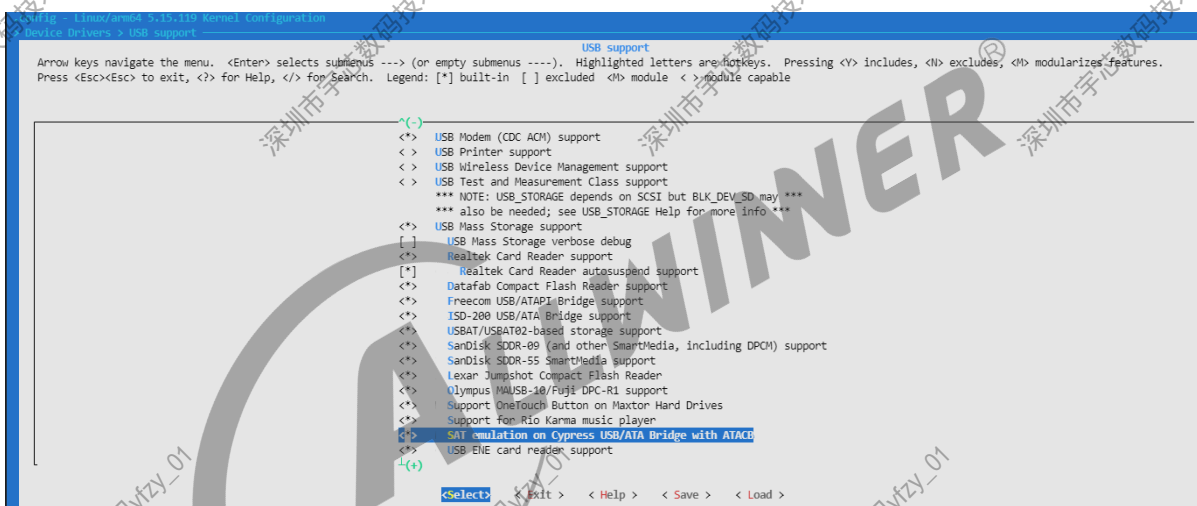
.config - Linux/arm64 5.15.119 Kernel Configuration
> Device Drivers > USB support

USB support
Arrow keys navigate the menu. <Enter> selects submenus ---> (or empty submenus ----). Highlighted letters are hotkeys. Pressing <Y> includes, <N> excludes, <M> modularizes features. Press <Esc><Esc> to exit, <?> for Help, </> for Search. Legend: [*] built-in [ ] excluded <M> module < > module capable

^(-)
<*> USB Modem (CDC ACM) support
< > USB Printer support
< > USB Wireless Device Management support
< > USB Test and Measurement Class support
*** NOTE: USB_STORAGE depends on SCSI but BLK_DEV_SD may ***
*** also be needed; see USB_STORAGE Help for more info ***
<*> USB Mass Storage support
[ ] USB Mass Storage verbose debug
<*> Realtek Card Reader support
[*] Realtek Card Reader autosuspend support
<*> Datafab Compact Flash Reader support
<*> Freecom USB/ATAPI Bridge support
<*> ISD-200 USB/ATA Bridge support
<*> USBAT/USBAT02-based storage support
<*> SanDisk SDDR-09 (and other SmartMedia, including DPCM) support
<*> SanDisk SDDR-55 SmartMedia support
<*> Lexar Jumpshot Compact Flash Reader
<*> Olympus MAUSB-10/Fuji DPC-R1 support
<*> Support OneTouch Button on Maxtor Hard Drives
<*> Support for Rio Karma music player
<*> SAT emulation on Cypress USB/ATA Bridge with ATACB
<*> USB ENE card reader support
+(+)

<Select> < Exit > < Help > < Save > < Load >

深圳市宇芯数码技术 ALLWINNER yfzy_01